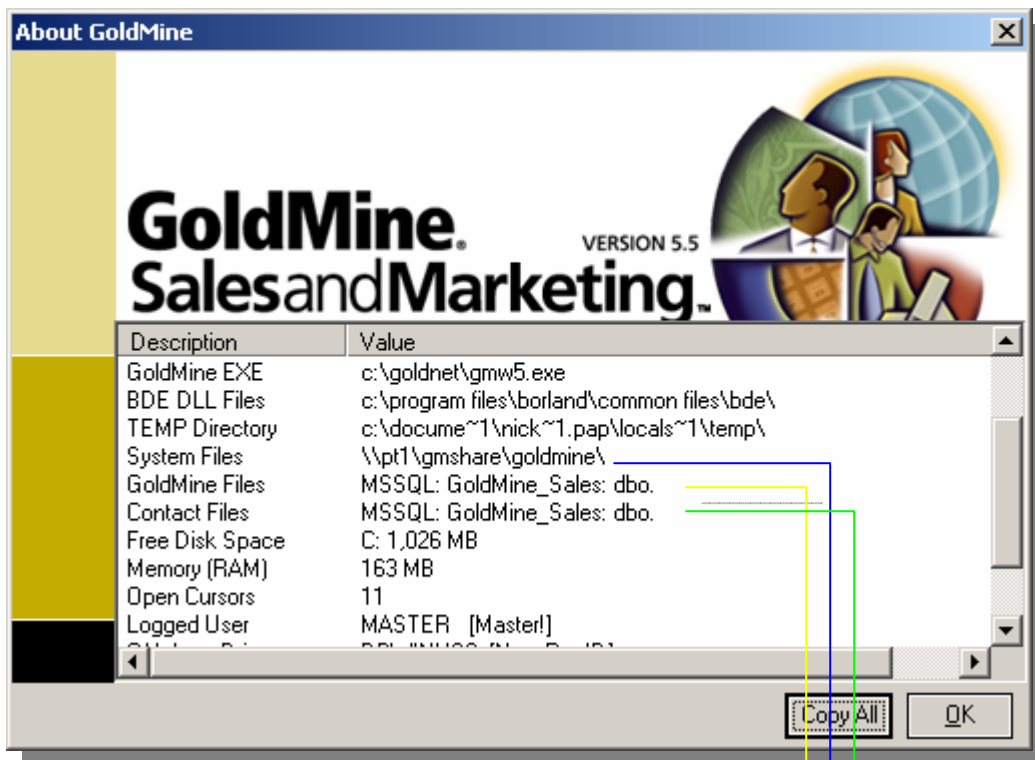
About GoldMine

GoldMine®
VERSION 5.5
SalesandMarketing™

| Description | Value |
|---|---|
| GoldMine EXE | c:\goldnet\gmw5.exe |
| BDE DLL Files | c:\program files\borland\common files\bde\ |
| TEMP Directory | c:\docume~1\nick~1.pap\locals~1\temp\ |
| System Files | \\pt1\gmshare\goldmine\ |
| GoldMine Files | MSSQL: GoldMine_Sales: dbo. |
| Contact Files | MSSQL: GoldMine_Sales: dbo. |
| Free Disk Space | C: 1,026 MB |
| Memory (RAM) | 163 MB |
| Open Cursors | 11 |
| Logged User | MASTER [Master!] |
| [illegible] | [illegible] |

Copy All
OK